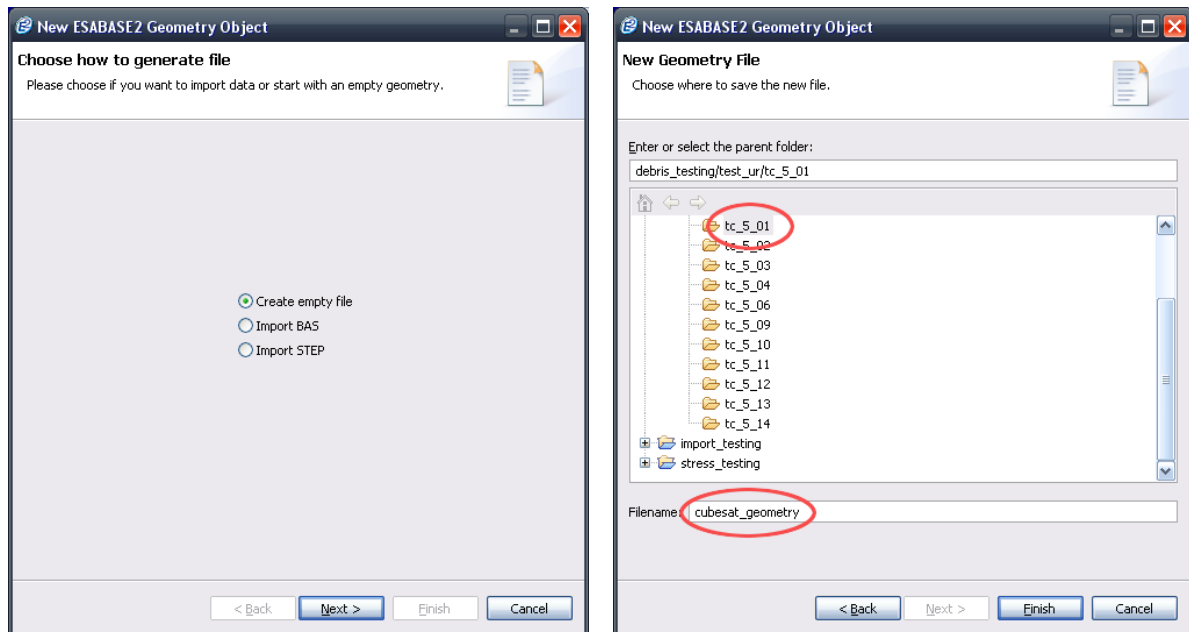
New ESABASE2 Geometry Object

Choose how to generate file

Please choose if you want to import data or start with an empty geometry.

Create empty file
Import BAS
Import STEP

< Back
Next >
Finish
Cancel

New ESABASE2 Geometry Object

New Geometry File

Choose where to save the new file.

Enter or select the parent folder:

debris_testing/test_ur/tc_5_01

tc_5_01
tc_5_02
tc_5_03
tc_5_04
tc_5_06
tc_5_09
tc_5_10
tc_5_11
tc_5_12
tc_5_13
tc_5_14
import_testing
stress_testing

Filename: cubesat_geometry

< Back
Next >
Finish
Cancel